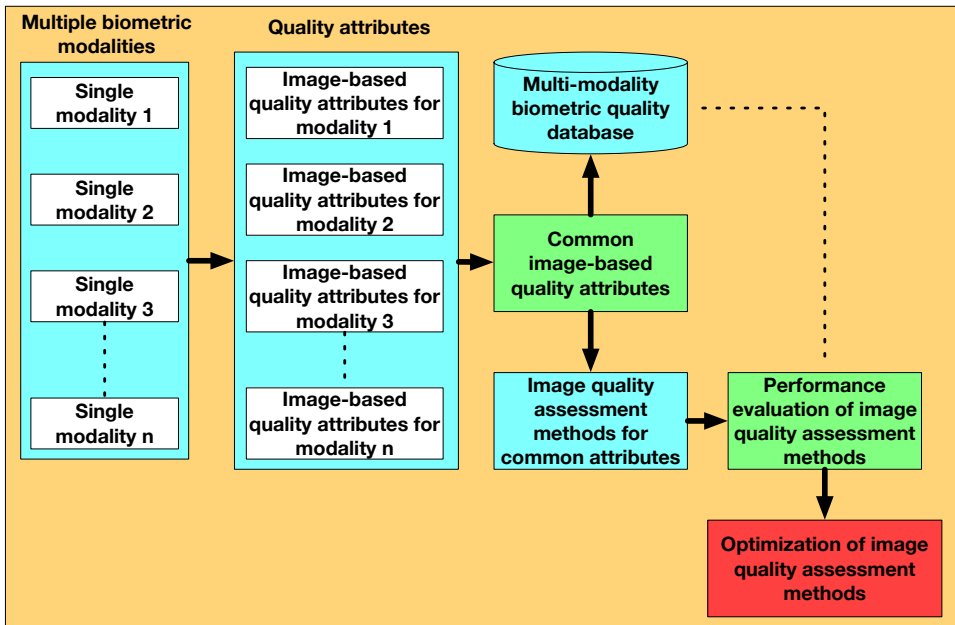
Multiple biometric modalities

Single modality 1

Single modality 2

Single modality 3

Single modality n

Quality attributes

Image-based quality attributes for modality 1

Image-based quality attributes for modality 2

Image-based quality attributes for modality 3

Image-based quality attributes for modality n

Multi-modality biometric quality database

Common image-based quality attributes

Image quality assessment methods for common attributes

Performance evaluation of image quality assessment methods

Optimization of image quality assessment methods